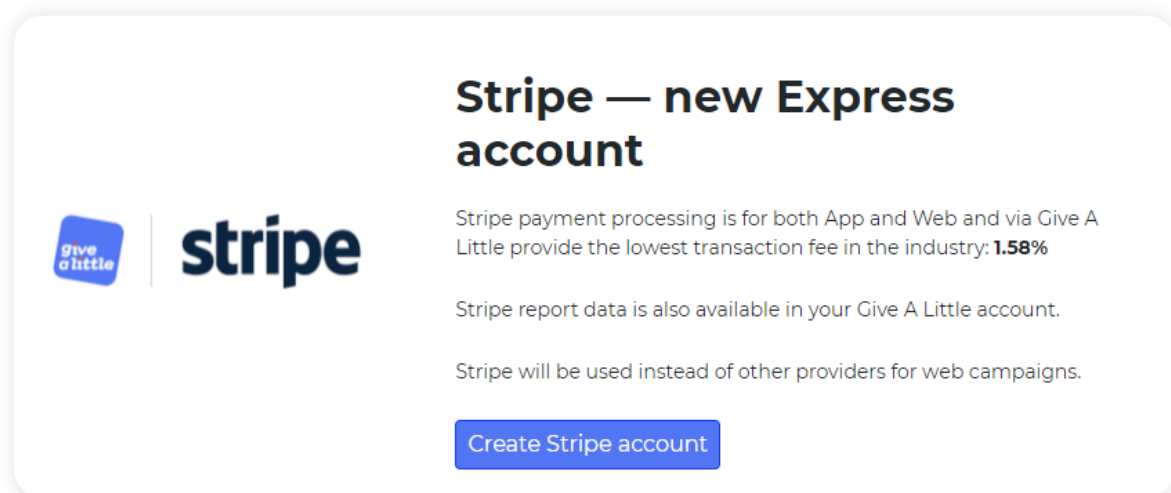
give a little

stripe

Stripe — new Express account

Stripe payment processing is for both App and Web and via Give A Little provide the lowest transaction fee in the industry: **1.58%**

Stripe report data is also available in your Give A Little account.

Stripe will be used instead of other providers for web campaigns.

Create Stripe account